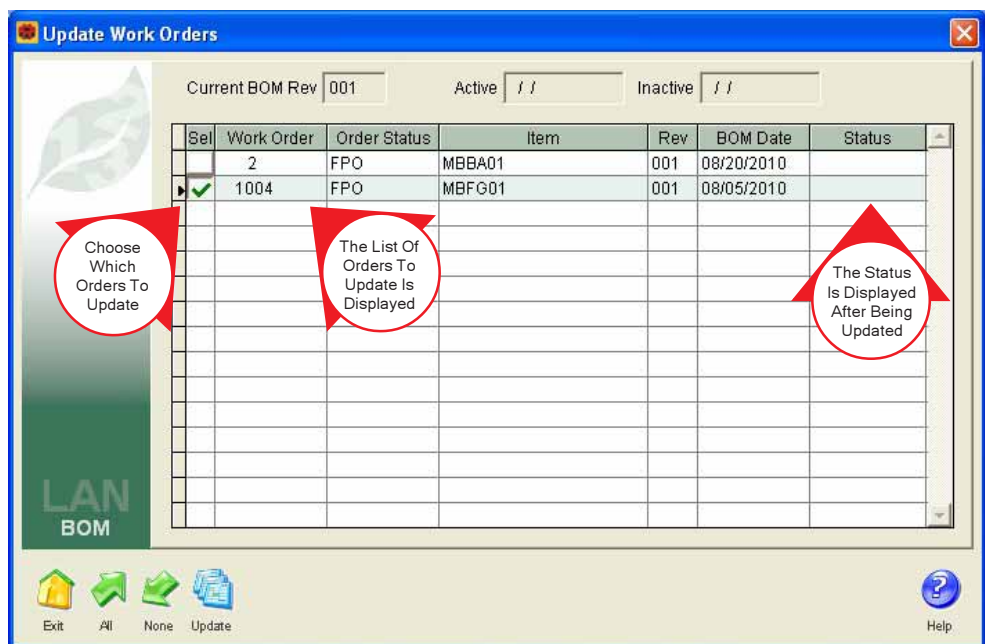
Update Work Orders

Current BOM Rev 001 Active / / Inactive / /

| Sel | Work Order | Order Status | Item | Rev | BOM Date | Status |
|---|---|---|---|---|---|---|
| | 2 | FPO | MBBA01 | 001 | 08/20/2010 | |
| ✔ | 1004 | FPO | MBFG01 | 001 | 08/05/2010 | |

Choose Which Orders To Update

The List Of Orders To Update Is Displayed

The Status Is Displayed After Being Updated

LAN BOM

Exit All None Update

Help